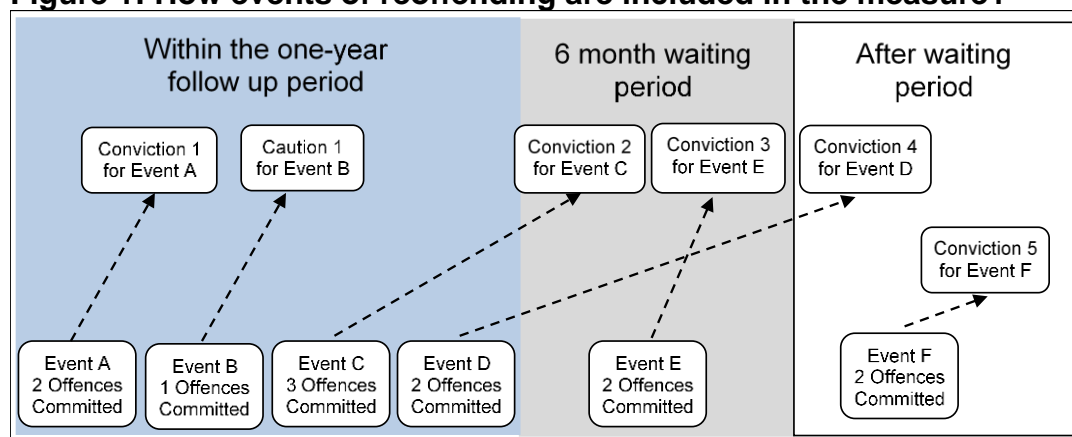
Figure 1: How events of reoffending are included in the measure?

Within the one-year follow up period

6 month waiting period

After waiting period

Conviction 1 for Event A

Caution 1 for Event B

Conviction 2 for Event C

Conviction 3 for Event E

Conviction 4 for Event D

Conviction 5 for Event F

Event A 2 Offences Committed

Event B 1 Offences Committed

Event C 3 Offences Committed

Event D 2 Offences Committed

Event E 2 Offences Committed

Event F 2 Offences Committed